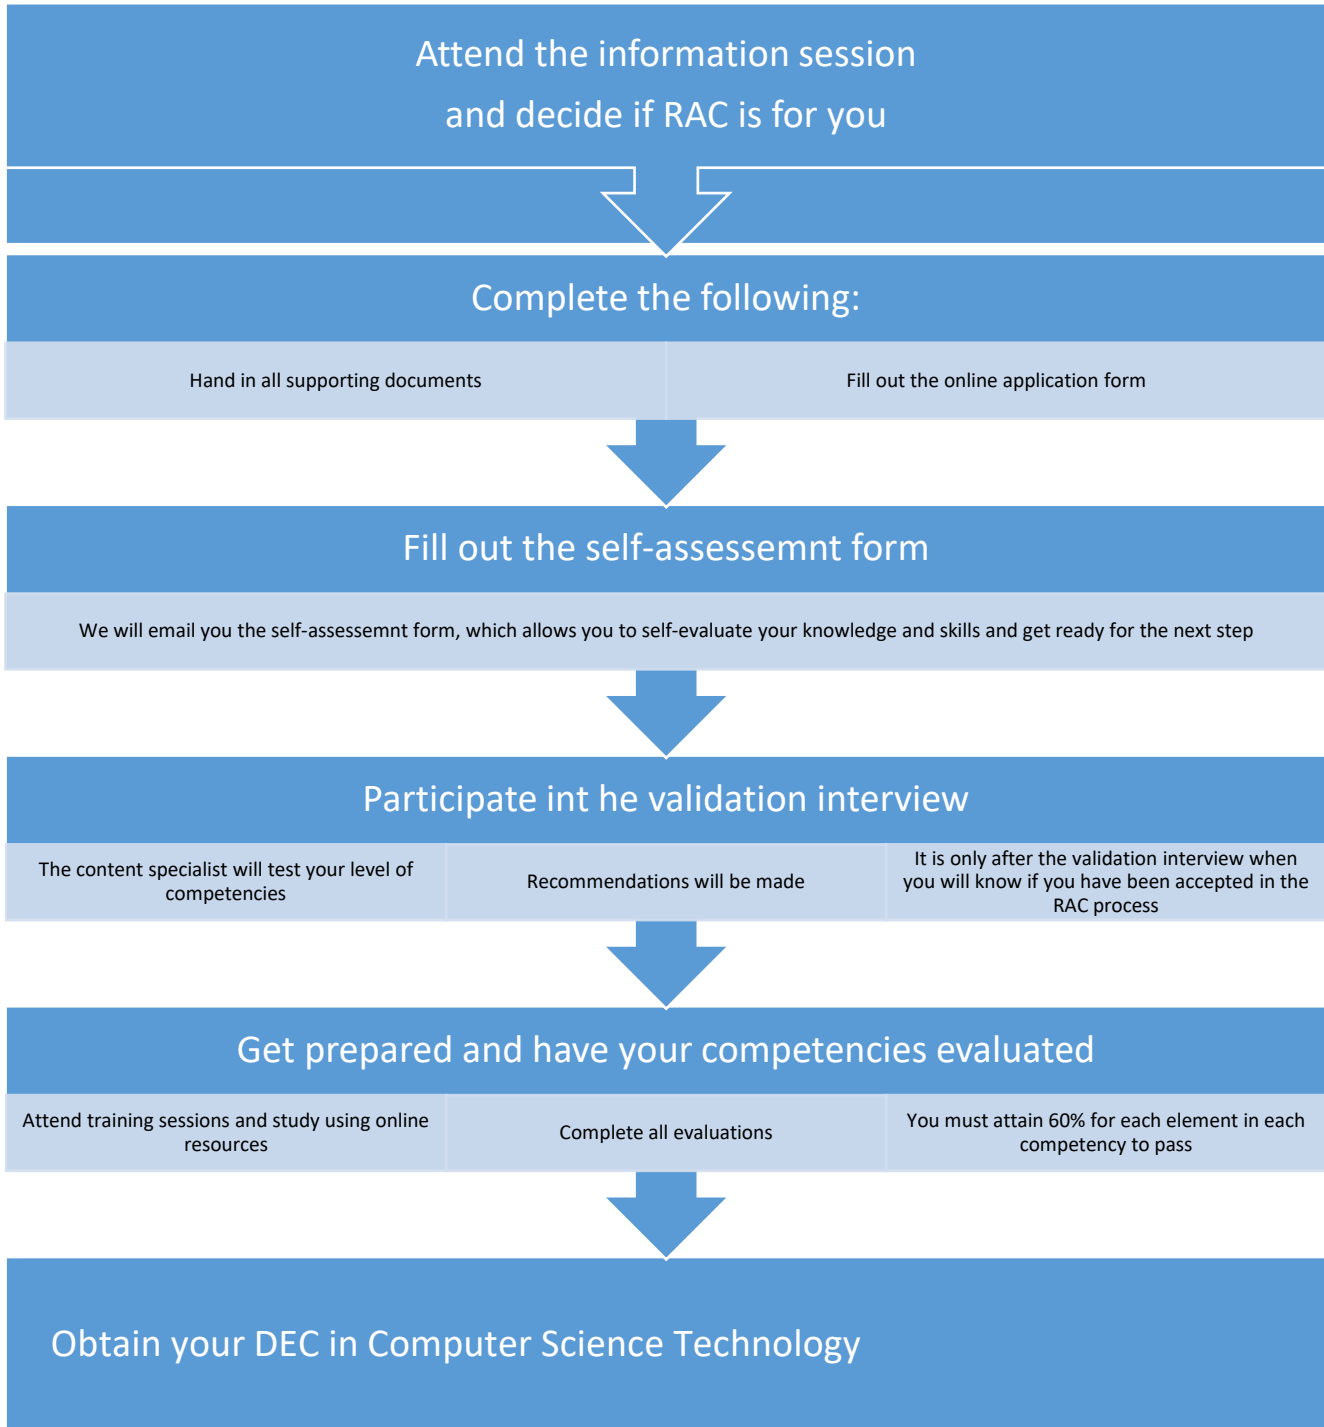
Attend the information session and decide if RAC is for you

Complete the following:

Hand in all supporting documents

Fill out the online application form

Fill out the self-assessemnt form

We will email you the self-assessemnt form, which allows you to self-evaluate your knowledge and skills and get ready for the next step

Participate int he validation interview

The content specialist will test your level of competencies

Recommendations will be made

It is only after the validation interview when you will know if you have been accepted in the RAC process

Get prepared and have your competencies evaluated

Attend training sessions and study using online resources

Complete all evaluations

You must attain 60% for each element in each competency to pass

Obtain your DEC in Computer Science Technology